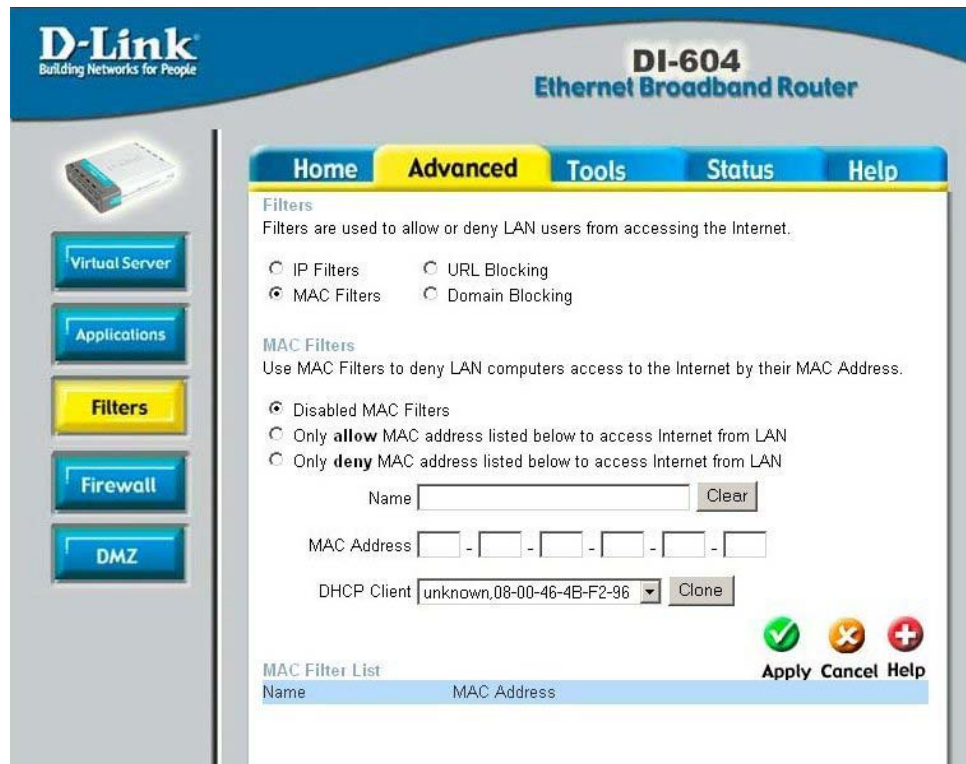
D-Link
Building Networks for People

DI-604
Ethernet Broadband Router

Virtual Server
Applications
Filters
Firewall
DMZ

Home | Advanced | Tools | Status | Help

Filters
Filters are used to allow or deny LAN users from accessing the Internet.

IP Filters
URL Blocking
MAC Filters
Domain Blocking

MAC Filters
Use MAC Filters to deny LAN computers access to the Internet by their MAC Address.

Disabled MAC Filters
Only allow MAC address listed below to access Internet from LAN
Only deny MAC address listed below to access Internet from LAN

Name
Clear

MAC Address - - - - -

DHCP Client unknown,08-00-46-4B-F2-96
Clone

Apply Cancel Help

MAC Filter List

| Name | MAC Address |
|---|---|